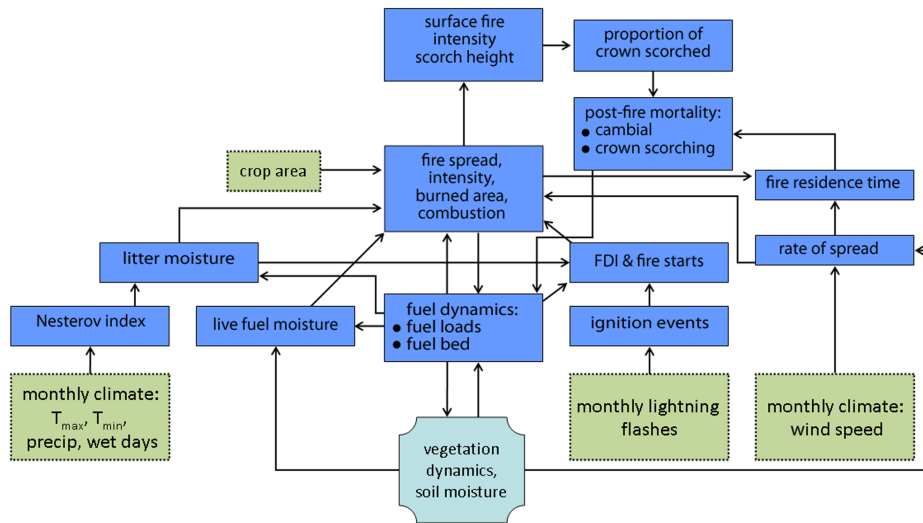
surface fire intensity scorch height

proportion of crown scorched

post-fire mortality:
• cambial
• crown scorching

crop area

fire spread, intensity, burned area, combustion

fire residence time

litter moisture

rate of spread

FDI & fire starts

Nesterov index

live fuel moisture

fuel dynamics:
• fuel loads
• fuel bed

ignition events

monthly climate: $T_{max}$, $T_{min}$, precip, wet days

monthly lightning flashes

monthly climate: wind speed

vegetation dynamics, soil moisture